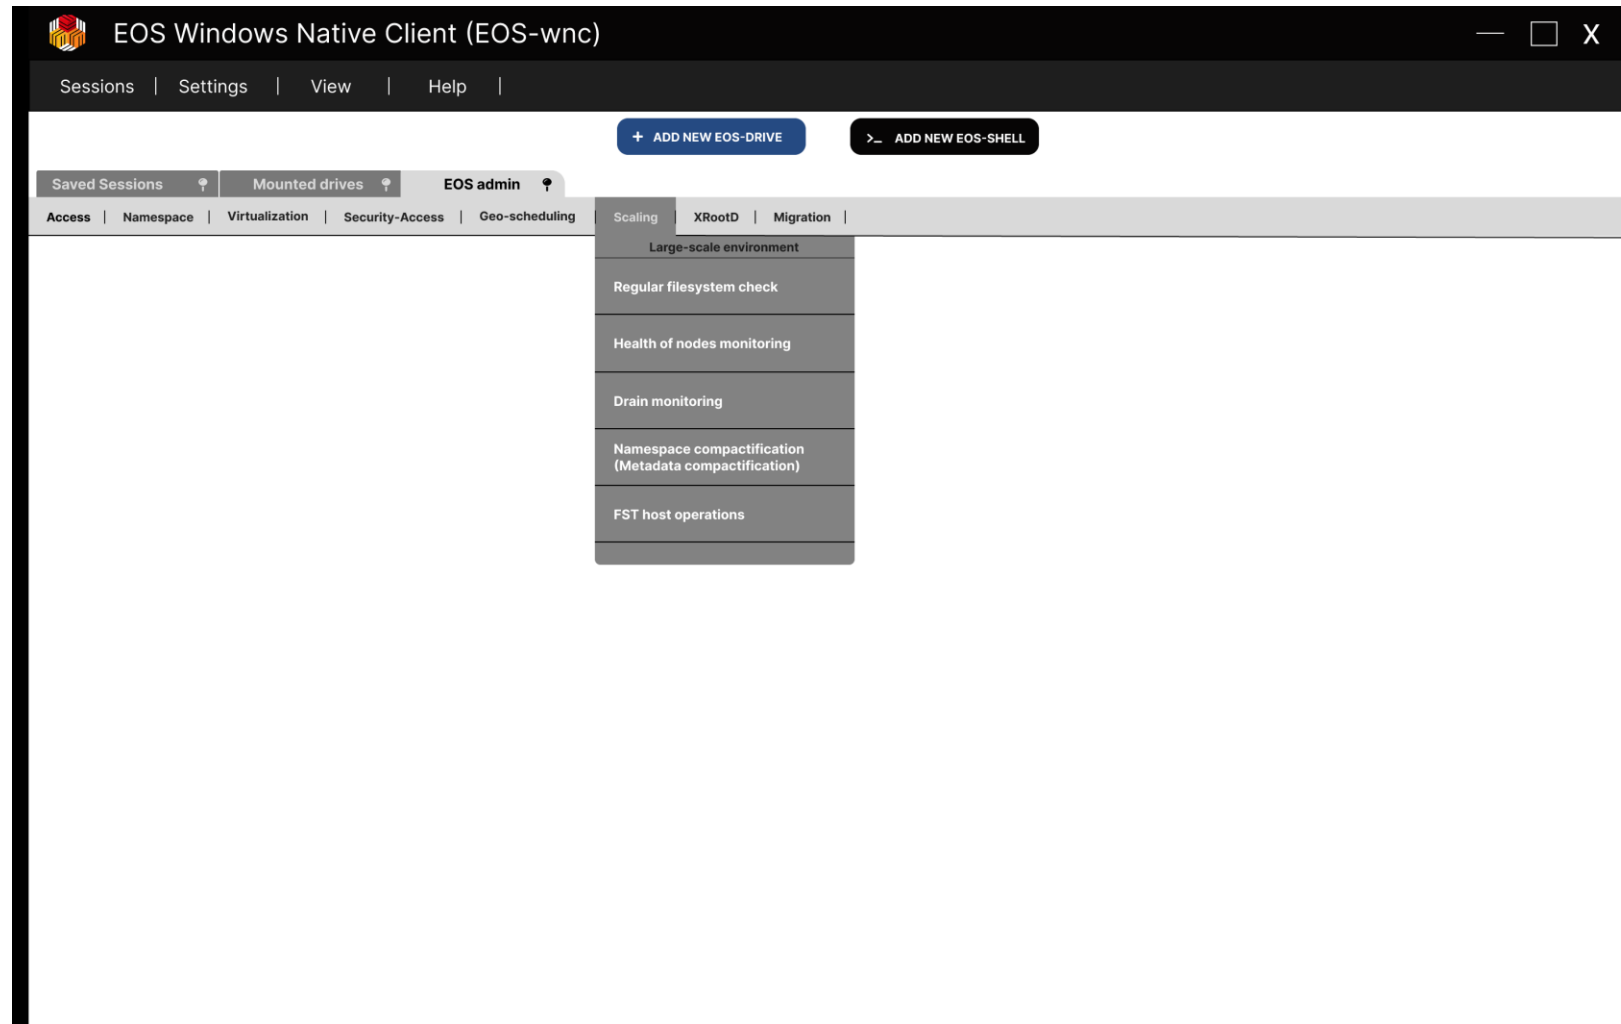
EOS Windows Native Client (EOS-wnc)

— ☐ X

Sessions | Settings | View | Help |

+ ADD NEW EOS-DRIVE

>_ ADD NEW EOS-SHELL

Saved Sessions

Mounted drives

EOS admin

Access | Namespace | Virtualization | Security-Access | Geo-scheduling | Scaling | XRootD | Migration |

Large-scale environment

Regular filesystem check

Health of nodes monitoring

Drain monitoring

Namespace compactification (Metadata compactification)

FST host operations